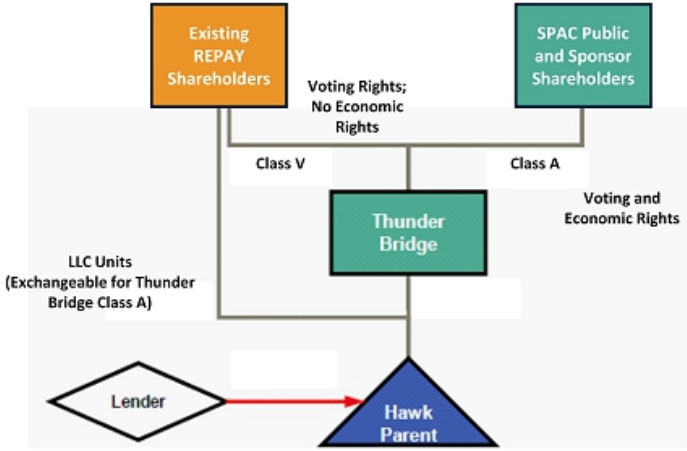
Existing REPAY Shareholders

SPAC Public and Sponsor Shareholders

Voting Rights; No Economic Rights

Class V

Class A

Voting and Economic Rights

Thunder Bridge

LLC Units (Exchangeable for Thunder Bridge Class A)

Lender

Hawk Parent